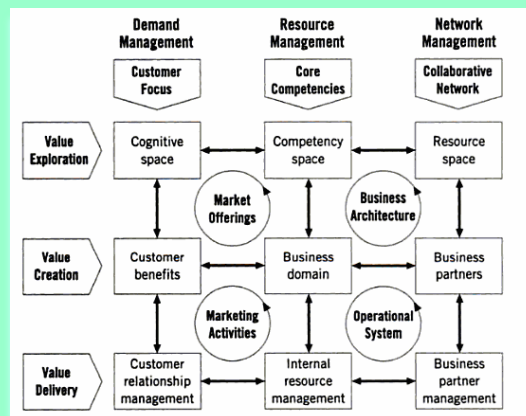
Demand Management

Resource Management

Network Management

Customer Focus

Core Competencies

Collaborative Network

Value Exploration

Cognitive space

Competency space

Resource space

Market Offerings

Business Architecture

Value Creation

Customer benefits

Business domain

Business partners

Marketing Activities

Operational System

Value Delivery

Customer relationship management

Internal resource management

Business partner management